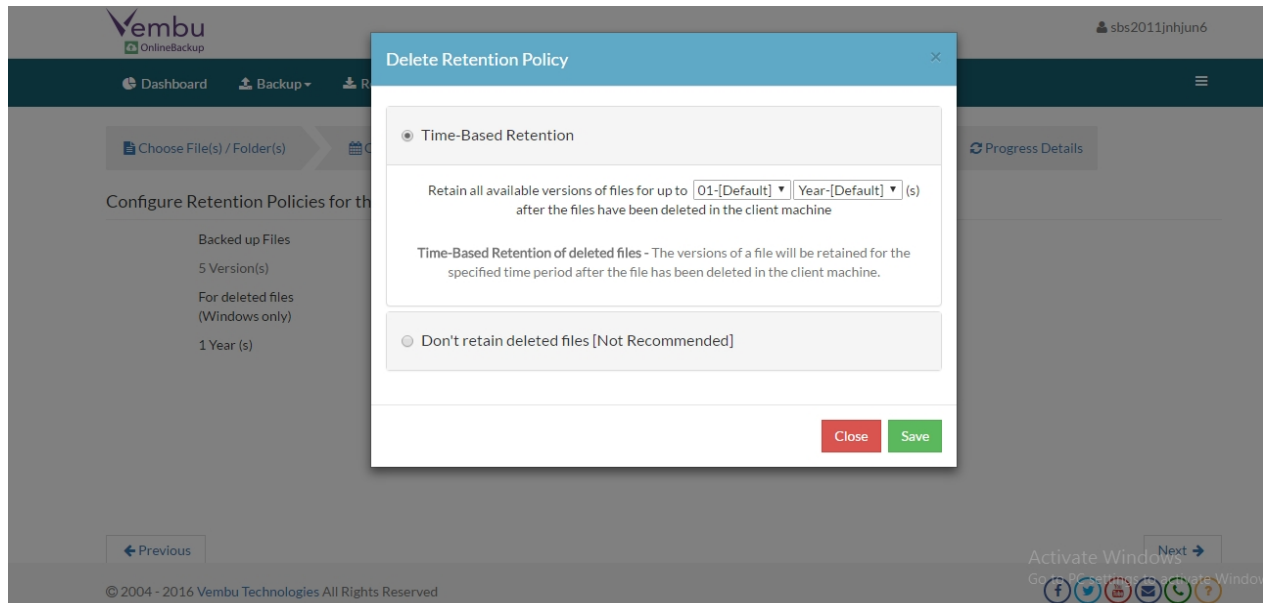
Vembu
OnlineBackup

sbs2011jnhjun6

Dashboard Backup R

Choose File(s) / Folder(s)

Progress Details

Configure Retention Policies for th

Backed up Files

5 Version(s)

For deleted files (Windows only)

1 Year (s)

Delete Retention Policy

×

Time-Based Retention

Retain all available versions of files for up to 01-[Default] Year-[Default] (s) after the files have been deleted in the client machine

Time-Based Retention of deleted files - The versions of a file will be retained for the specified time period after the file has been deleted in the client machine.

Don't retain deleted files [Not Recommended]

Close Save

Previous

Next

Activate Windows
Go to PC settings to activate Window

© 2004 - 2016 Vembu Technologies All Rights Reserved